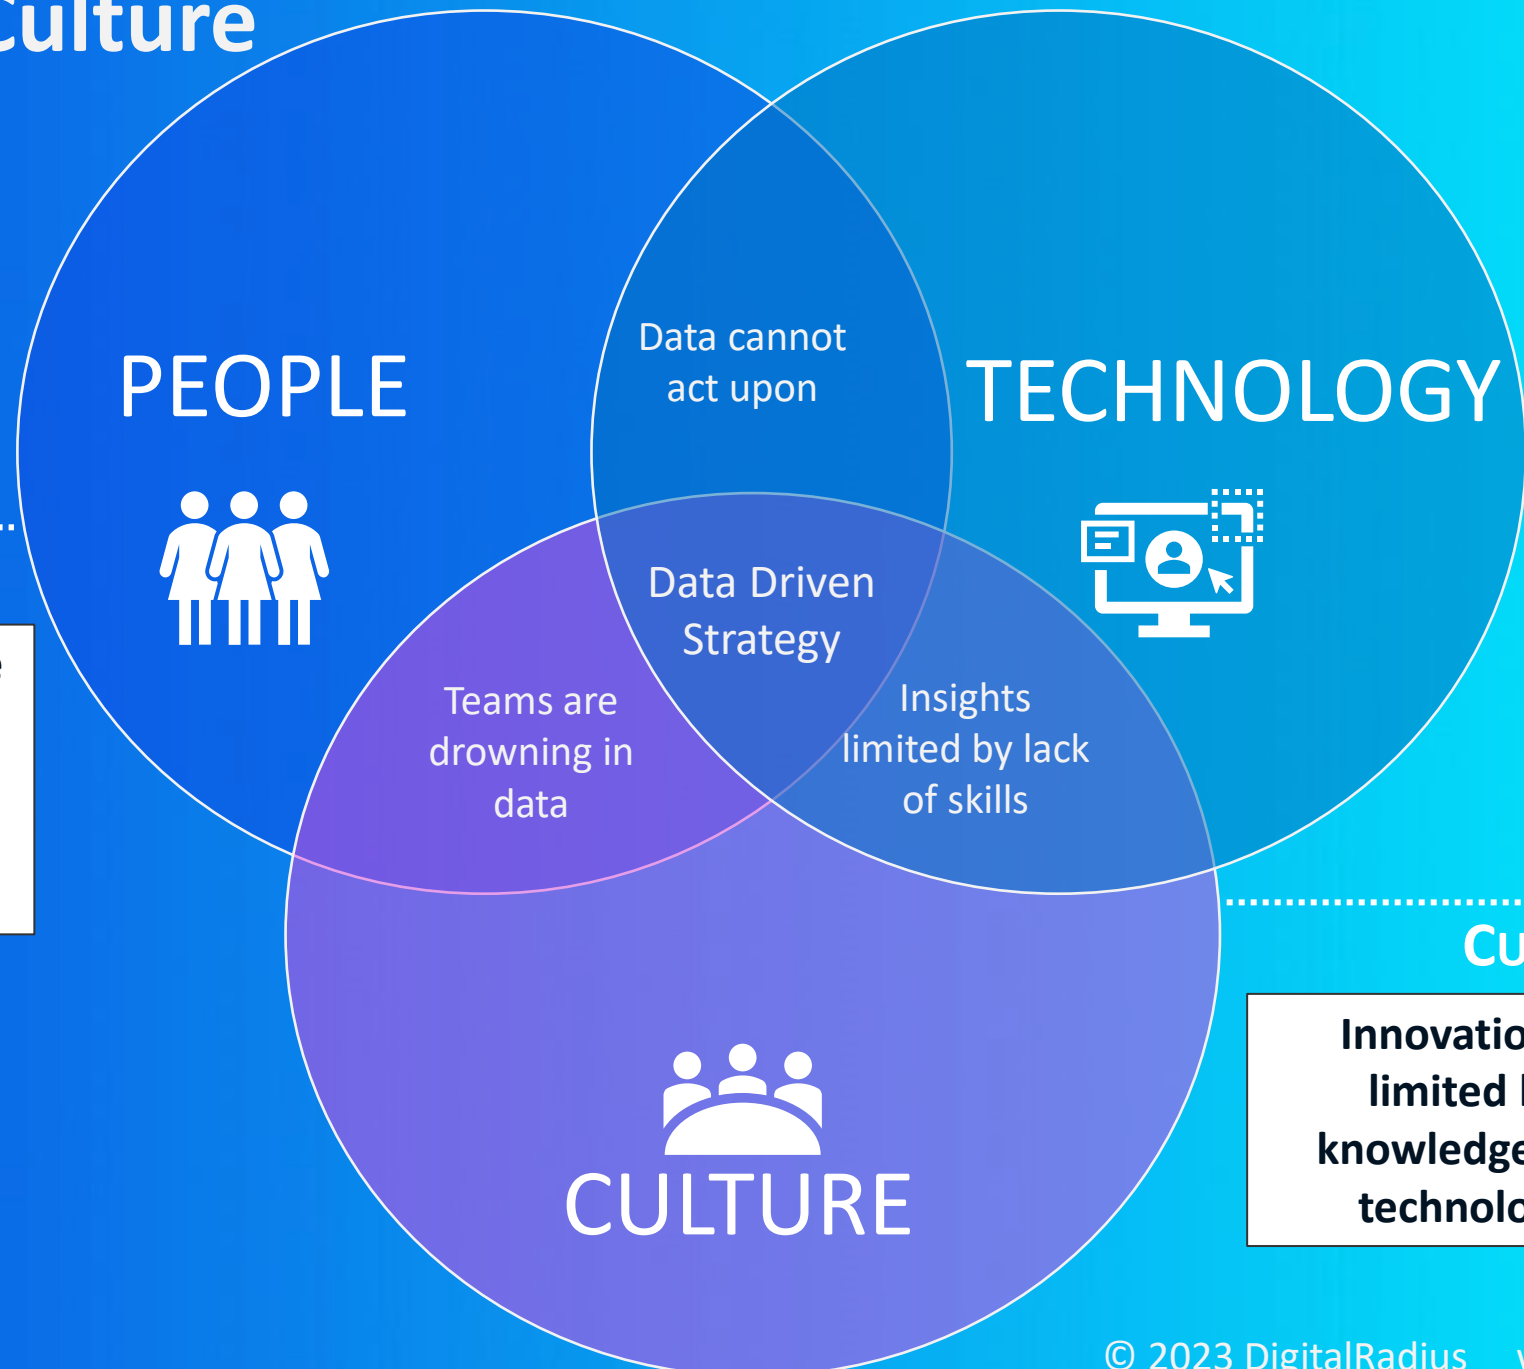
Culture

PEOPLE

Data cannot act upon

TECHNOLOGY

Data Driven Strategy

Teams are drowning in data

Insights limited by lack of skills

CULTURE

Cu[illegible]

Innovatio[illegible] limited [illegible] knowledge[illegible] technolo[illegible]

© 2023 DigitalRadius